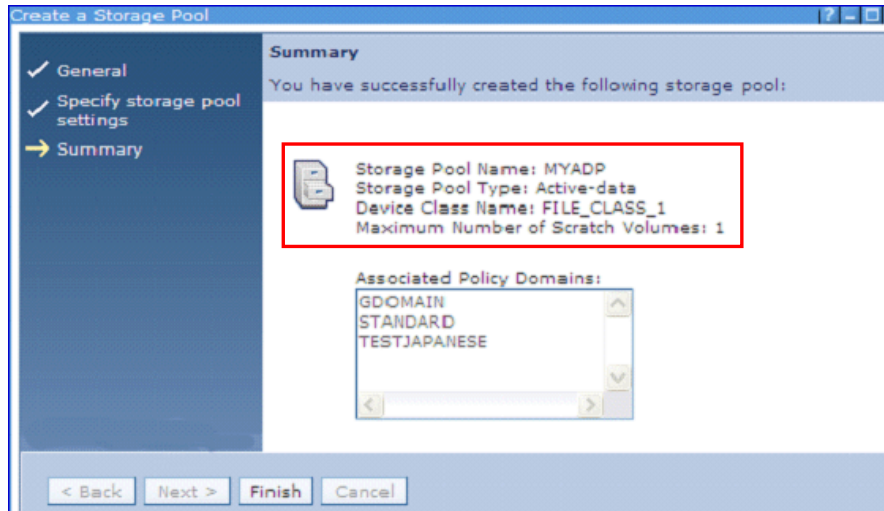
Create a Storage Pool

General

Specify storage pool settings

Summary

Summary

You have successfully created the following storage pool:

Storage Pool Name: MYADP
Storage Pool Type: Active-data
Device Class Name: FILE_CLASS_1
Maximum Number of Scratch Volumes: 1

Associated Policy Domains:

GDOMAIN
STANDARD
TESTJAPANESE

< Back Next > Finish Cancel